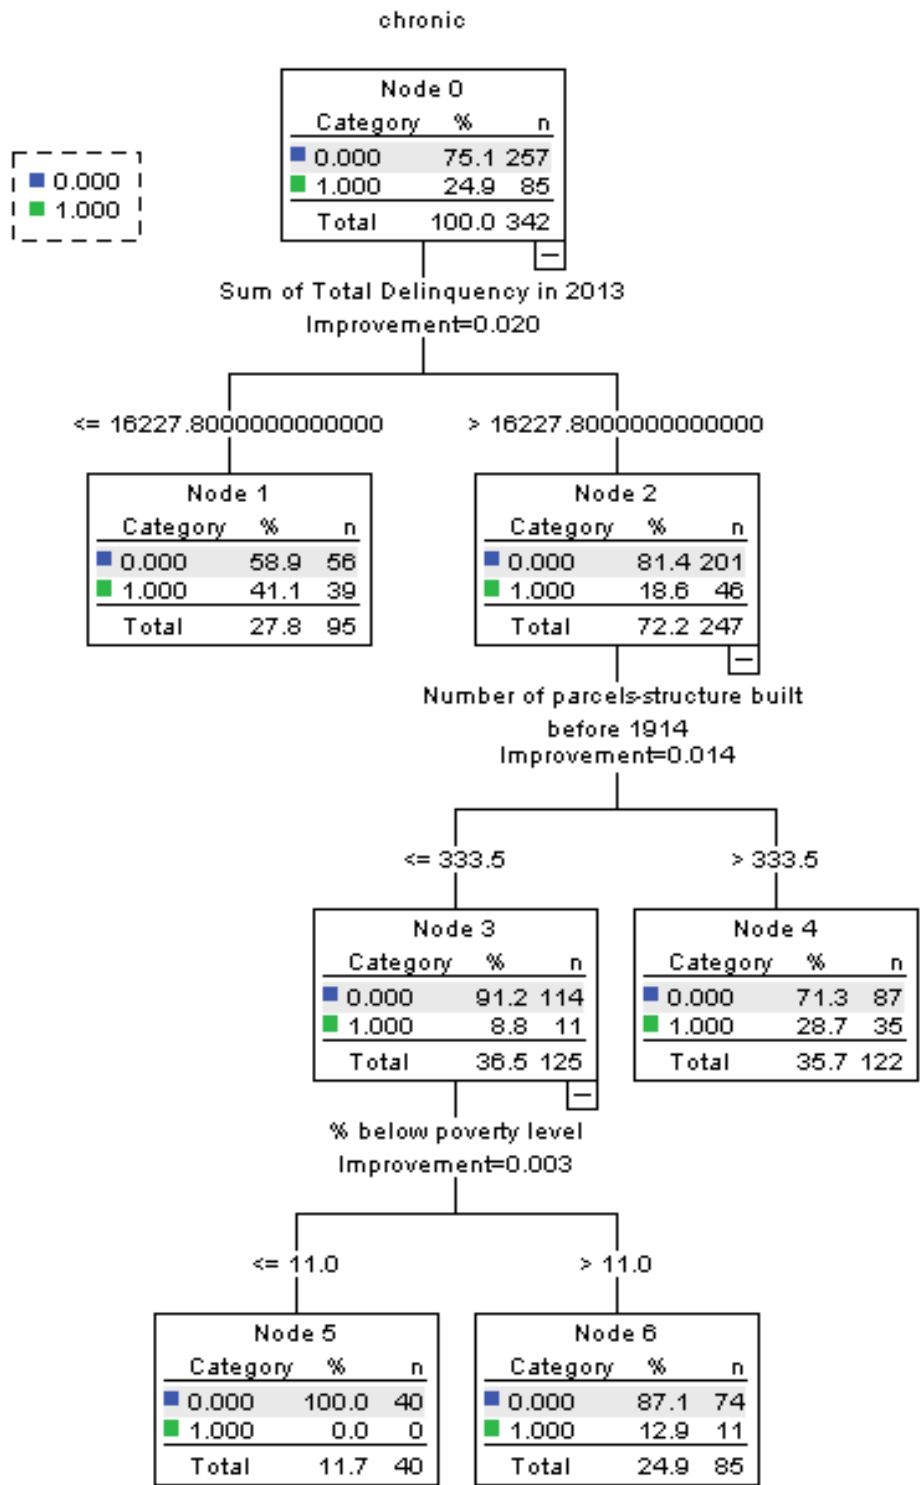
chronic

0.000
1.000

Node 0

| Category | % | n |
|---|---|---|
| 0.000 | 75.1 | 257 |
| 1.000 | 24.9 | 85 |
| Total | 100.0 | 342 |

Sum of Total Delinquency in 2013
Improvement=0.020

<= 16227.8000000000000

> 16227.8000000000000

Node 1

| Category | % | n |
|---|---|---|
| 0.000 | 58.9 | 56 |
| 1.000 | 41.1 | 39 |
| Total | 27.8 | 95 |

Node 2

| Category | % | n |
|---|---|---|
| 0.000 | 81.4 | 201 |
| 1.000 | 18.6 | 46 |
| Total | 72.2 | 247 |

Number of parcels-structure built before 1914
Improvement=0.014

<= 333.5

> 333.5

Node 3

| Category | % | n |
|---|---|---|
| 0.000 | 91.2 | 114 |
| 1.000 | 8.8 | 11 |
| Total | 36.5 | 125 |

Node 4

| Category | % | n |
|---|---|---|
| 0.000 | 71.3 | 87 |
| 1.000 | 28.7 | 35 |
| Total | 35.7 | 122 |

% below poverty level
Improvement=0.003

<= 11.0

> 11.0

Node 5

| Category | % | n |
|---|---|---|
| 0.000 | 100.0 | 40 |
| 1.000 | 0.0 | 0 |
| Total | 11.7 | 40 |

Node 6

| Category | % | n |
|---|---|---|
| 0.000 | 87.1 | 74 |
| 1.000 | 12.9 | 11 |
| Total | 24.9 | 85 |